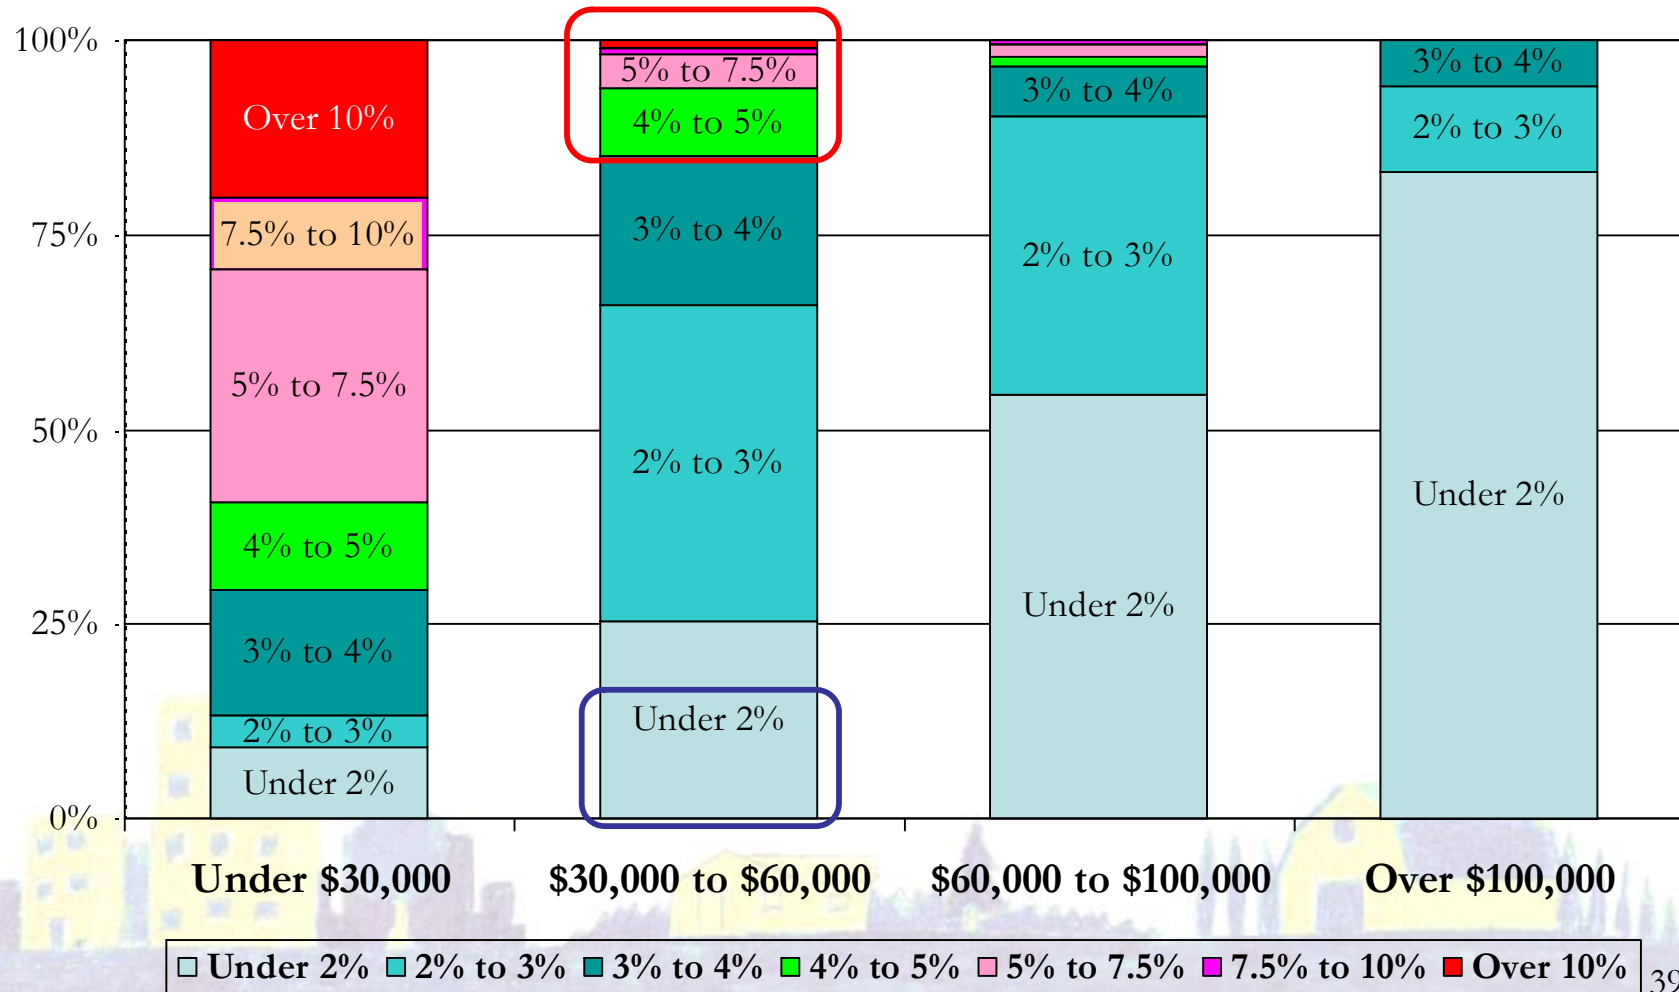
100%
75%
50%
25%
0%

Over 10%
7.5% to 10%
5% to 7.5%
4% to 5%
3% to 4%
2% to 3%
Under 2%

5% to 7.5%
4% to 5%
3% to 4%
2% to 3%
Under 2%

3% to 4%
2% to 3%
Under 2%

3% to 4%
2% to 3%
Under 2%

Under \$30,000
\$30,000 to \$60,000
\$60,000 to \$100,000
Over \$100,000

Under 2% 2% to 3% 3% to 4% 4% to 5% 5% to 7.5% 7.5% to 10% Over 10%

39